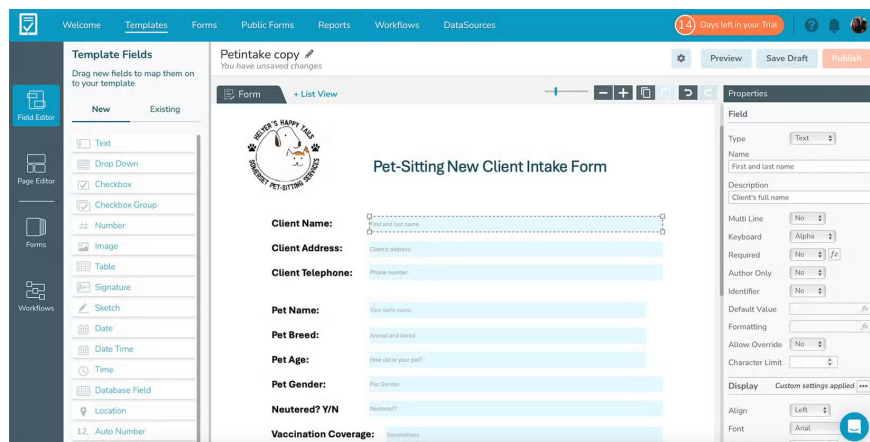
Welcome Templates Forms Public Forms Reports Workflows DataSources

14 Days left in your Trial

Field Editor

Page Editor

Forms

Workflows

Template Fields

Drag new fields to map them on to your template

New Existing

Text
Drop Down
Checkbox
Checkbox Group
Number
Image
Table
Signature
Sketch
Date
Date Time
Time
Database Field
Location
Auto Number

Petintake copy
You have unsaved changes

Preview Save Draft Publish

Form + List View

HELPER'S HAPPY TAILS
SOMERSET PET-SITTING SERVICES

Pet-Sitting New Client Intake Form

Client Name: First and last name
Client Address: Client's address
Client Telephone: Phone number

Pet Name: Your pet's name
Pet Breed: Animal and breed
Pet Age: How old is your pet?
Pet Gender: Pet Gender
Neutered? Y/N Neutered?
Vaccination Coverage: Vaccinations

Properties

Field

Type Text
Name
First and last name
Description
Client's full name
Multi Line No
Keyboard Alpha
Required No
Author Only No
Identifier No
Default Value
Formatting
Allow Override No
Character Limit

Display Custom settings applied

Align Left
Font Arial